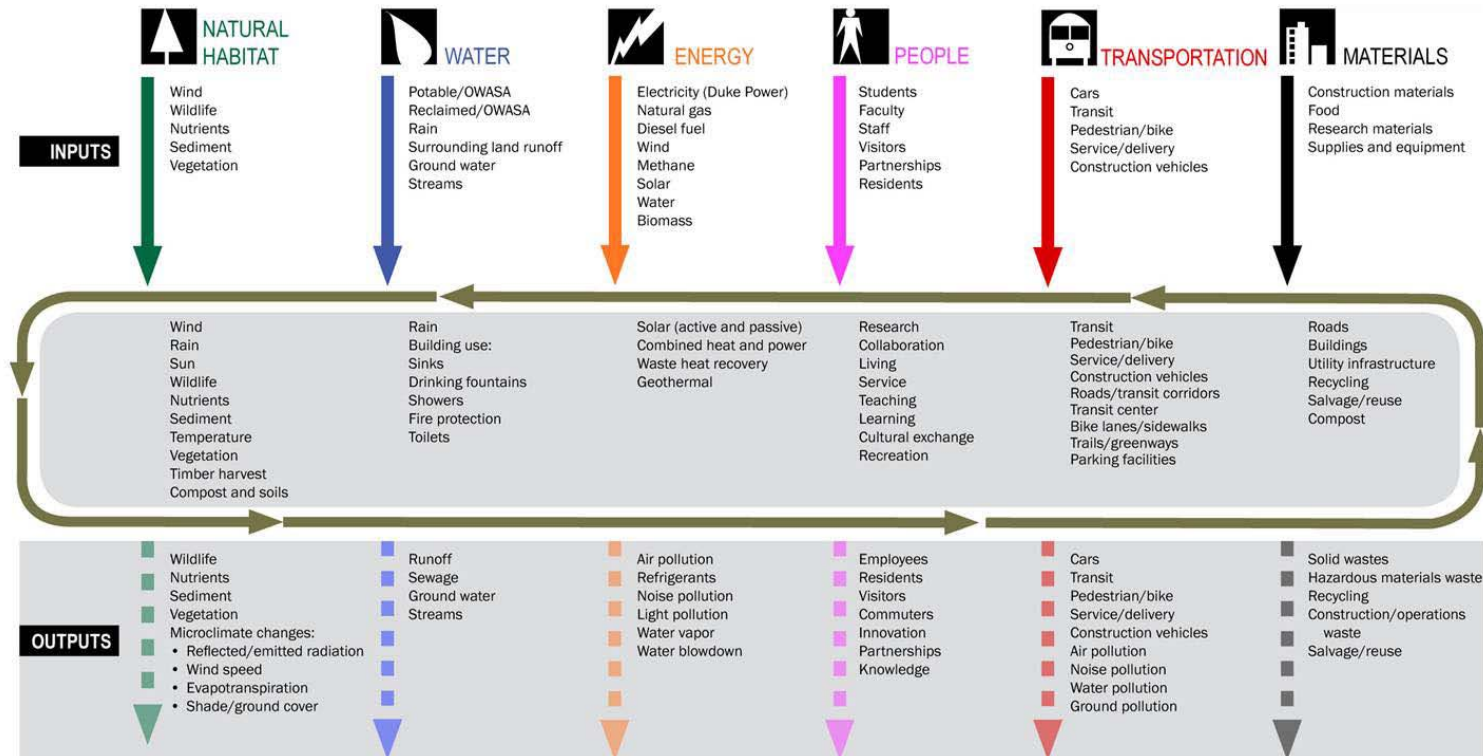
NATURAL HABITAT

WATER

ENERGY

PEOPLE

TRANSPORTATION

MATERIALS

INPUTS

Wind
Wildlife
Nutrients
Sediment
Vegetation

Potable/OWASA
Reclaimed/OWASA
Rain
Surrounding land runoff
Ground water
Streams

Electricity (Duke Power)
Natural gas
Diesel fuel
Wind
Methane
Solar
Water
Biomass

Students
Faculty
Staff
Visitors
Partnerships
Residents

Cars
Transit
Pedestrian/bike
Service/delivery
Construction vehicles

Construction materials
Food
Research materials
Supplies and equipment

Wind
Rain
Sun
Wildlife
Nutrients
Sediment
Temperature
Vegetation
Timber harvest
Compost and soils

Rain
Building use:
Sinks
Drinking fountains
Showers
Fire protection
Toilets

Solar (active and passive)
Combined heat and power
Waste heat recovery
Geothermal

Research
Collaboration
Living
Service
Teaching
Learning
Cultural exchange
Recreation

Transit
Pedestrian/bike
Service/delivery
Construction vehicles
Roads/transit corridors
Transit center
Bike lanes/sidewalks
Trails/greenways
Parking facilities

Roads
Buildings
Utility infrastructure
Recycling
Salvage/reuse
Compost

OUTPUTS

Wildlife
Nutrients
Sediment
Vegetation
Microclimate changes:
• Reflected/emitted radiation
• Wind speed
• Evapotranspiration
• Shade/ground cover

Runoff
Sewage
Ground water
Streams

Air pollution
Refrigerants
Noise pollution
Light pollution
Water vapor
Water blowdown

Employees
Residents
Visitors
Commuters
Innovation
Partnerships
Knowledge

Cars
Transit
Pedestrian/bike
Service/delivery
Construction vehicles
Air pollution
Noise pollution
Water pollution
Ground pollution

Solid wastes
Hazardous materials waste
Recycling
Construction/operations waste
Salvage/reuse